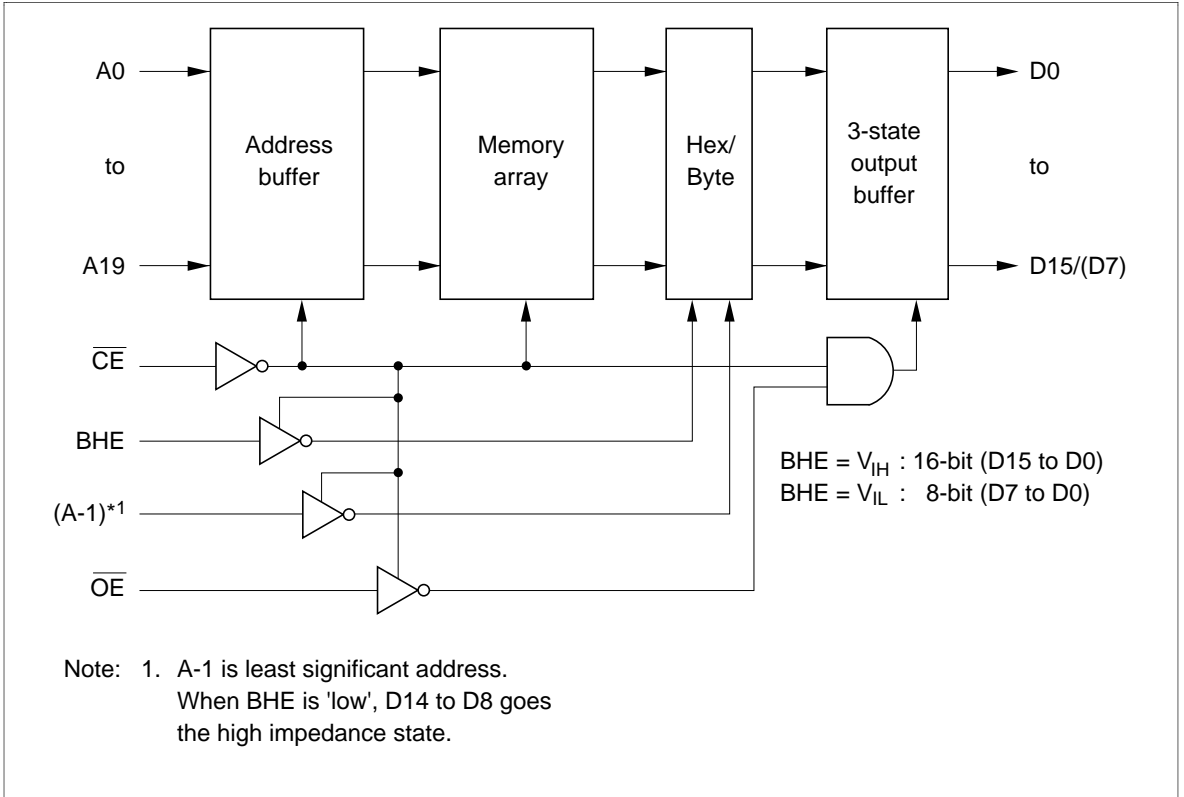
A0

to

A19

Address buffer

Memory array

Hex/ Byte

3-state output buffer

D0

to

D15/(D7)

$\overline{CE}$

BHE

(A-1)*1

$\overline{OE}$

BHE = $V_{IH}$ : 16-bit (D15 to D0)
BHE = $V_{IL}$ : 8-bit (D7 to D0)

Note: 1. A-1 is least significant address. When BHE is 'low', D14 to D8 goes the high impedance state.